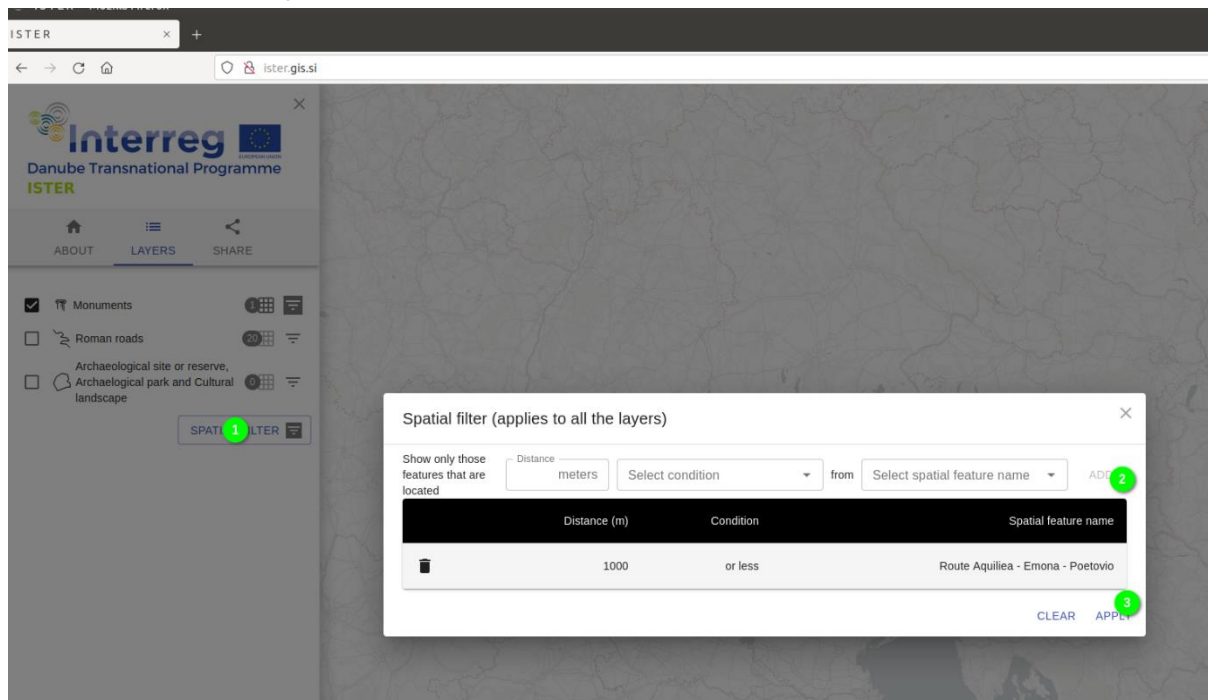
ISTER × +
← → C ⌂ ister.gis.si

×
Interreg
EUROPEAN UNION
Danube Transnational Programme
ISTER

ABOUT LAYERS SHARE

Monuments 1
Roman roads 20
Archaeological site or reserve, Archaeological park and Cultural landscape 0

SPATI 1 LTER

Spatial filter (applies to all the layers) ×

Show only those features that are located
Distance
meters
Select condition
from
Select spatial feature name
ADD 2

| | Distance (m) | Condition | Spatial feature name |
|---|---|---|---|
| | 1000 | or less | Route Aquiliea - Emona - Poetovio |

CLEAR APPLY 3